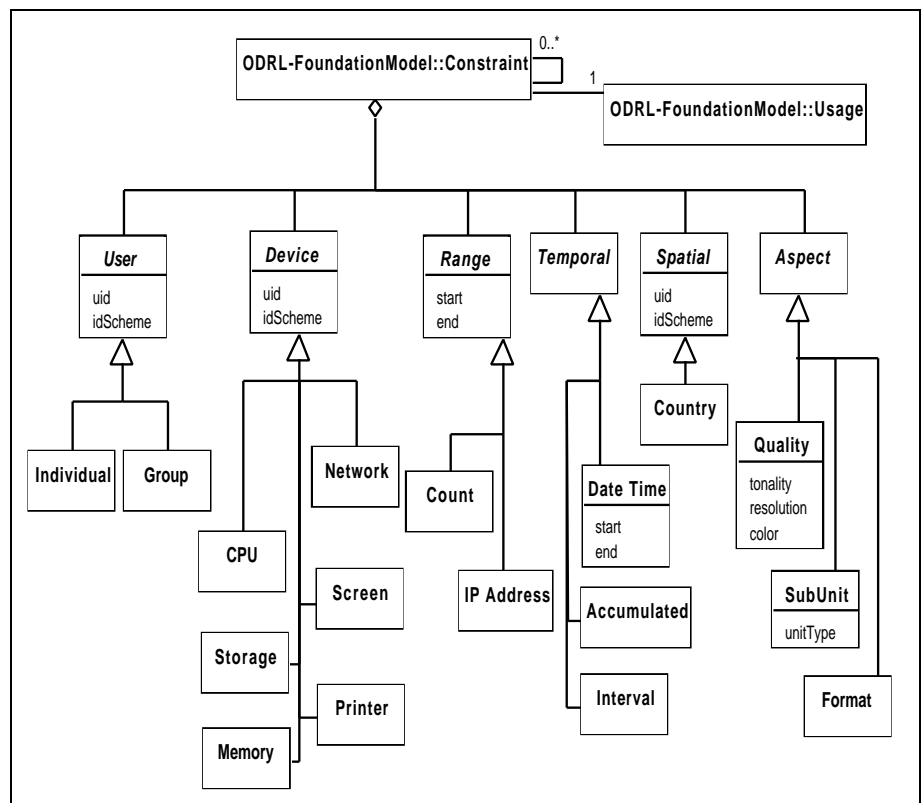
ODRL-FoundationModel::Constraint

0..*

1

ODRL-FoundationModel::Usage

User
uid
idScheme

Device
uid
idScheme

Range
start
end

Temporal

Spatial
uid
idScheme

Aspect

Individual

Group

Network

CPU

Screen

Storage

Printer

Memory

Count

IP Address

Date Time
start
end

Accumulated

Interval

Country

Quality
tonality
resolution
color

SubUnit
unitType

Format